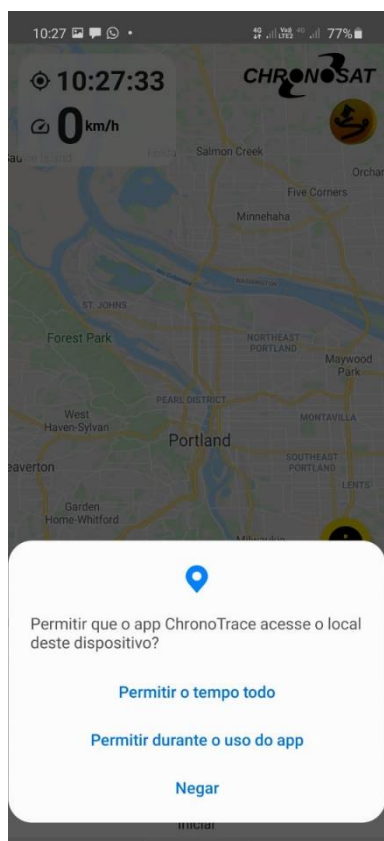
10:27

77%

10:27:33

0 km/h

CHRONOSAT

Salmon Creek

Orchar

Five Corners

Minnehaha

ST. JOHNS

Forest Park

NORTHEAST PORTLAND

Maywood Park

PEARL DISTRICT

West Haven-Sylvan

MONTAVILLA

Portland

eaverton

SOUTHEAST PORTLAND

LENTS

Garden Home-Whitford

Permitir que o app ChronoTrace acesse o local deste dispositivo?

Permitir o tempo todo

Permitir durante o uso do app

Negar

Iniciar